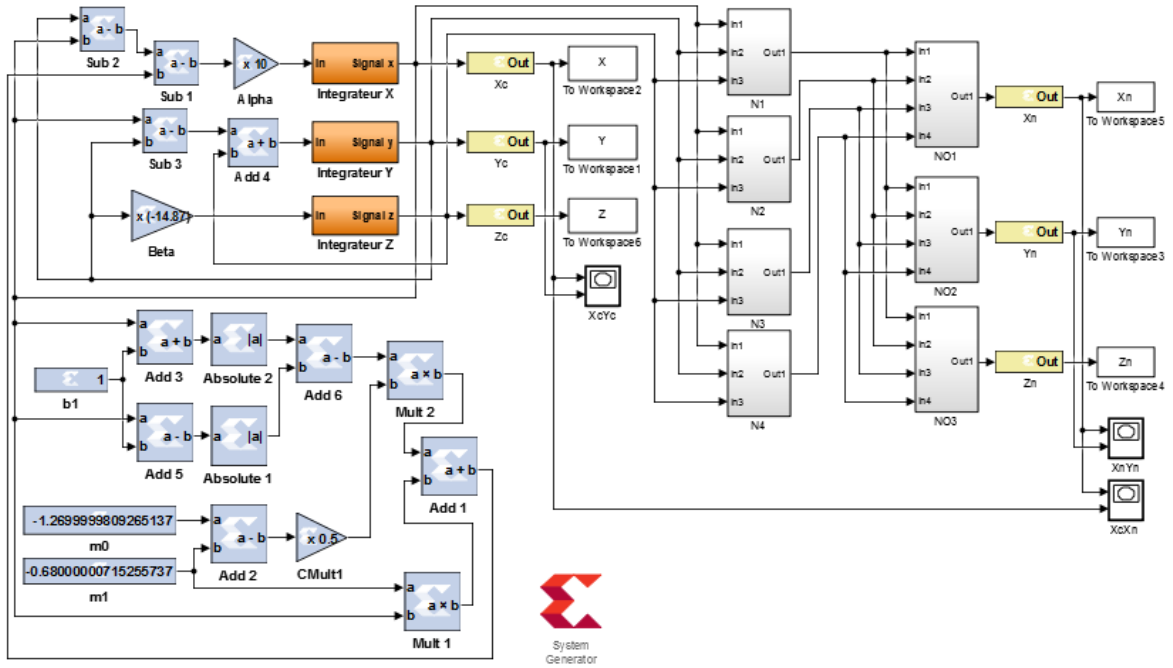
a
b
a - b
Sub 2

a
b
a - b
Sub 1

x 10
Alpha

In
Signal x
Integrateur X

Out
Xc

X
To Workspace2

a
b
a - b
Sub 3

a
b
a + b
Add 4

In
Signal y
Integrateur Y

Out
Yc

Y
To Workspace1

x (-14.87)
Beta

In
Signal z
Integrateur Z

Out
Zc

Z
To Workspace6

XcYc

In1
In2
In3
Out1
N1

In1
In2
In3
Out1
N2

In1
In2
In3
Out1
N3

In1
In2
In3
Out1
N4

In1
In2
In3
In4
Out1
NO1

In1
In2
In3
In4
Out1
NO2

In1
In2
In3
In4
Out1
NO3

Out
Xn

Xn
To Workspace5

Out
Yn

Yn
To Workspace3

Out
Zn

Zn
To Workspace4

XnYn

XcXn

a
b
a + b
Add 3

|a|
Absolute 2

a
b
a - b
Add 6

a
b
a × b
Mult 2

1
b1

a
b
a - b
Add 5

|a|
Absolute 1

a
b
a + b
Add 1

-1.2699999809265137
m0

a
b
a - b
Add 2

x 0.5
CMult1

-0.6800000715255737
m1

a
b
a × b
Mult 1

System
Generator